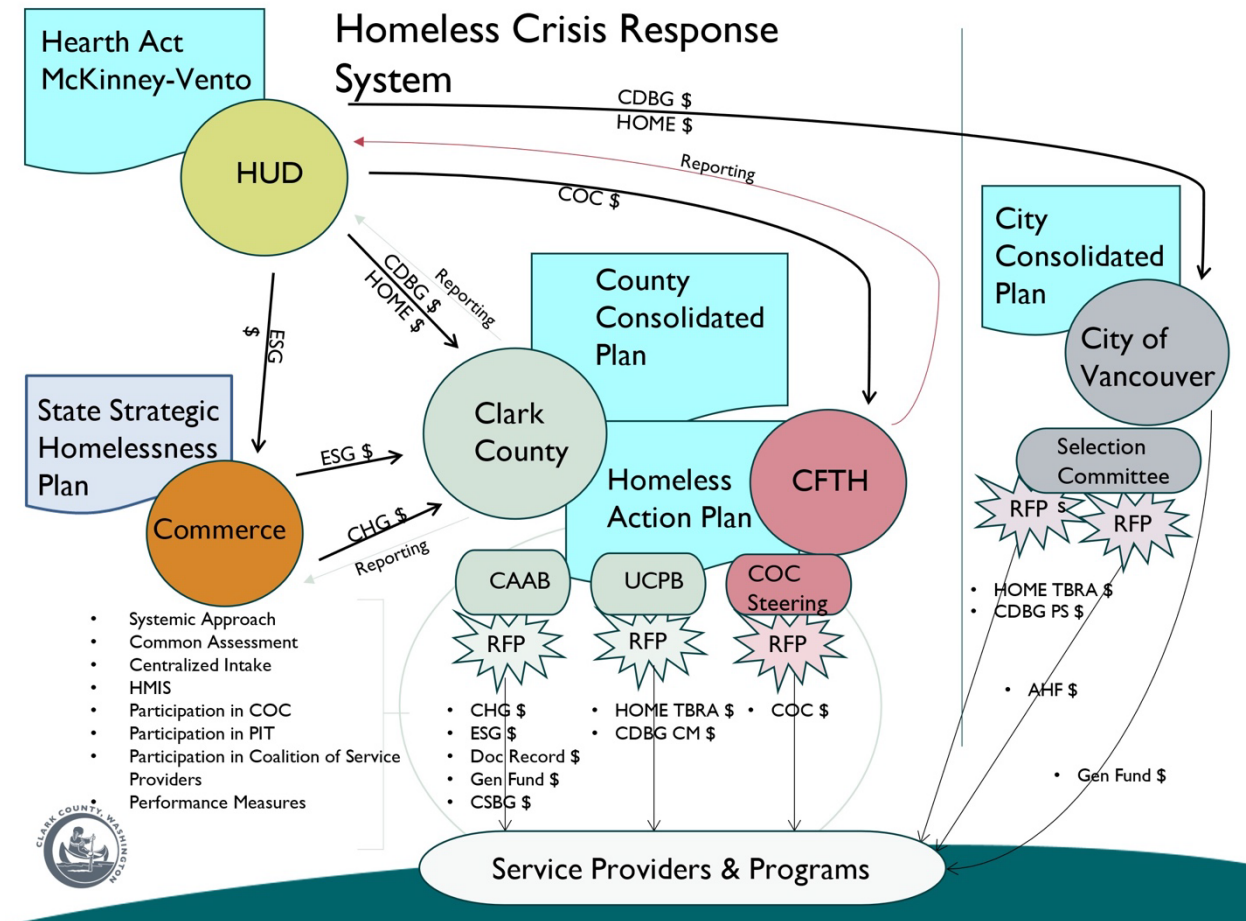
Homeless Crisis Response System

Hearth Act McKinney-Vento

HUD

CDBG $
HOME $

Reporting

COC $

CDBG $
HOME $

Reporting

ESG $

City Consolidated Plan

City of Vancouver

County Consolidated Plan

State Strategic Homelessness Plan

Clark County

ESG $

CHG $

Reporting

Commerce

Homeless Action Plan

CFTH

Selection Committee

RFP s

RFP

CAAB

UCPB

COC Steering

RFP

RFP

RFP

- Systemic Approach
- Common Assessment
- Centralized Intake
- HMIS
- Participation in COC
- Participation in PIT
- Participation in Coalition of Service Providers
- Performance Measures

- CHG $
- ESG $
- Doc Record $
- Gen Fund $
- CSBG $

- HOME TBRA $
- CDBG CM $

- COC $

- HOME TBRA $
- CDBG PS $

- AHF $

- Gen Fund $

CLARK COUNTY, WASHINGTON

Service Providers & Programs